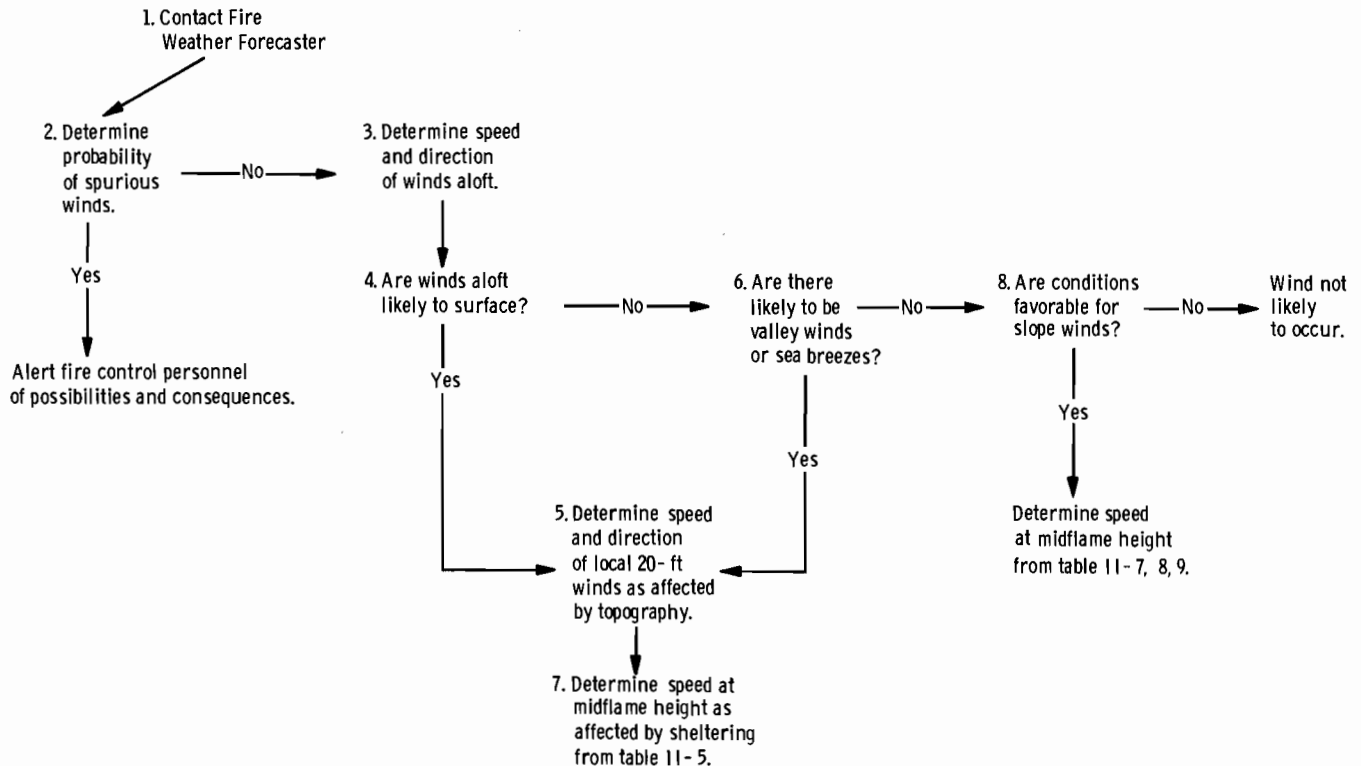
1. Contact Fire Weather Forecaster

2. Determine probability of spurious winds.

No

3. Determine speed and direction of winds aloft.

Yes

Alert fire control personnel of possibilities and consequences.

4. Are winds aloft likely to surface?

No

6. Are there likely to be valley winds or sea breezes?

No

8. Are conditions favorable for slope winds?

No

Wind not likely to occur.

Yes

Yes

Yes

5. Determine speed and direction of local 20- ft winds as affected by topography.

Determine speed at midflame height from table 11- 7, 8, 9.

7. Determine speed at midflame height as affected by sheltering from table 11- 5.